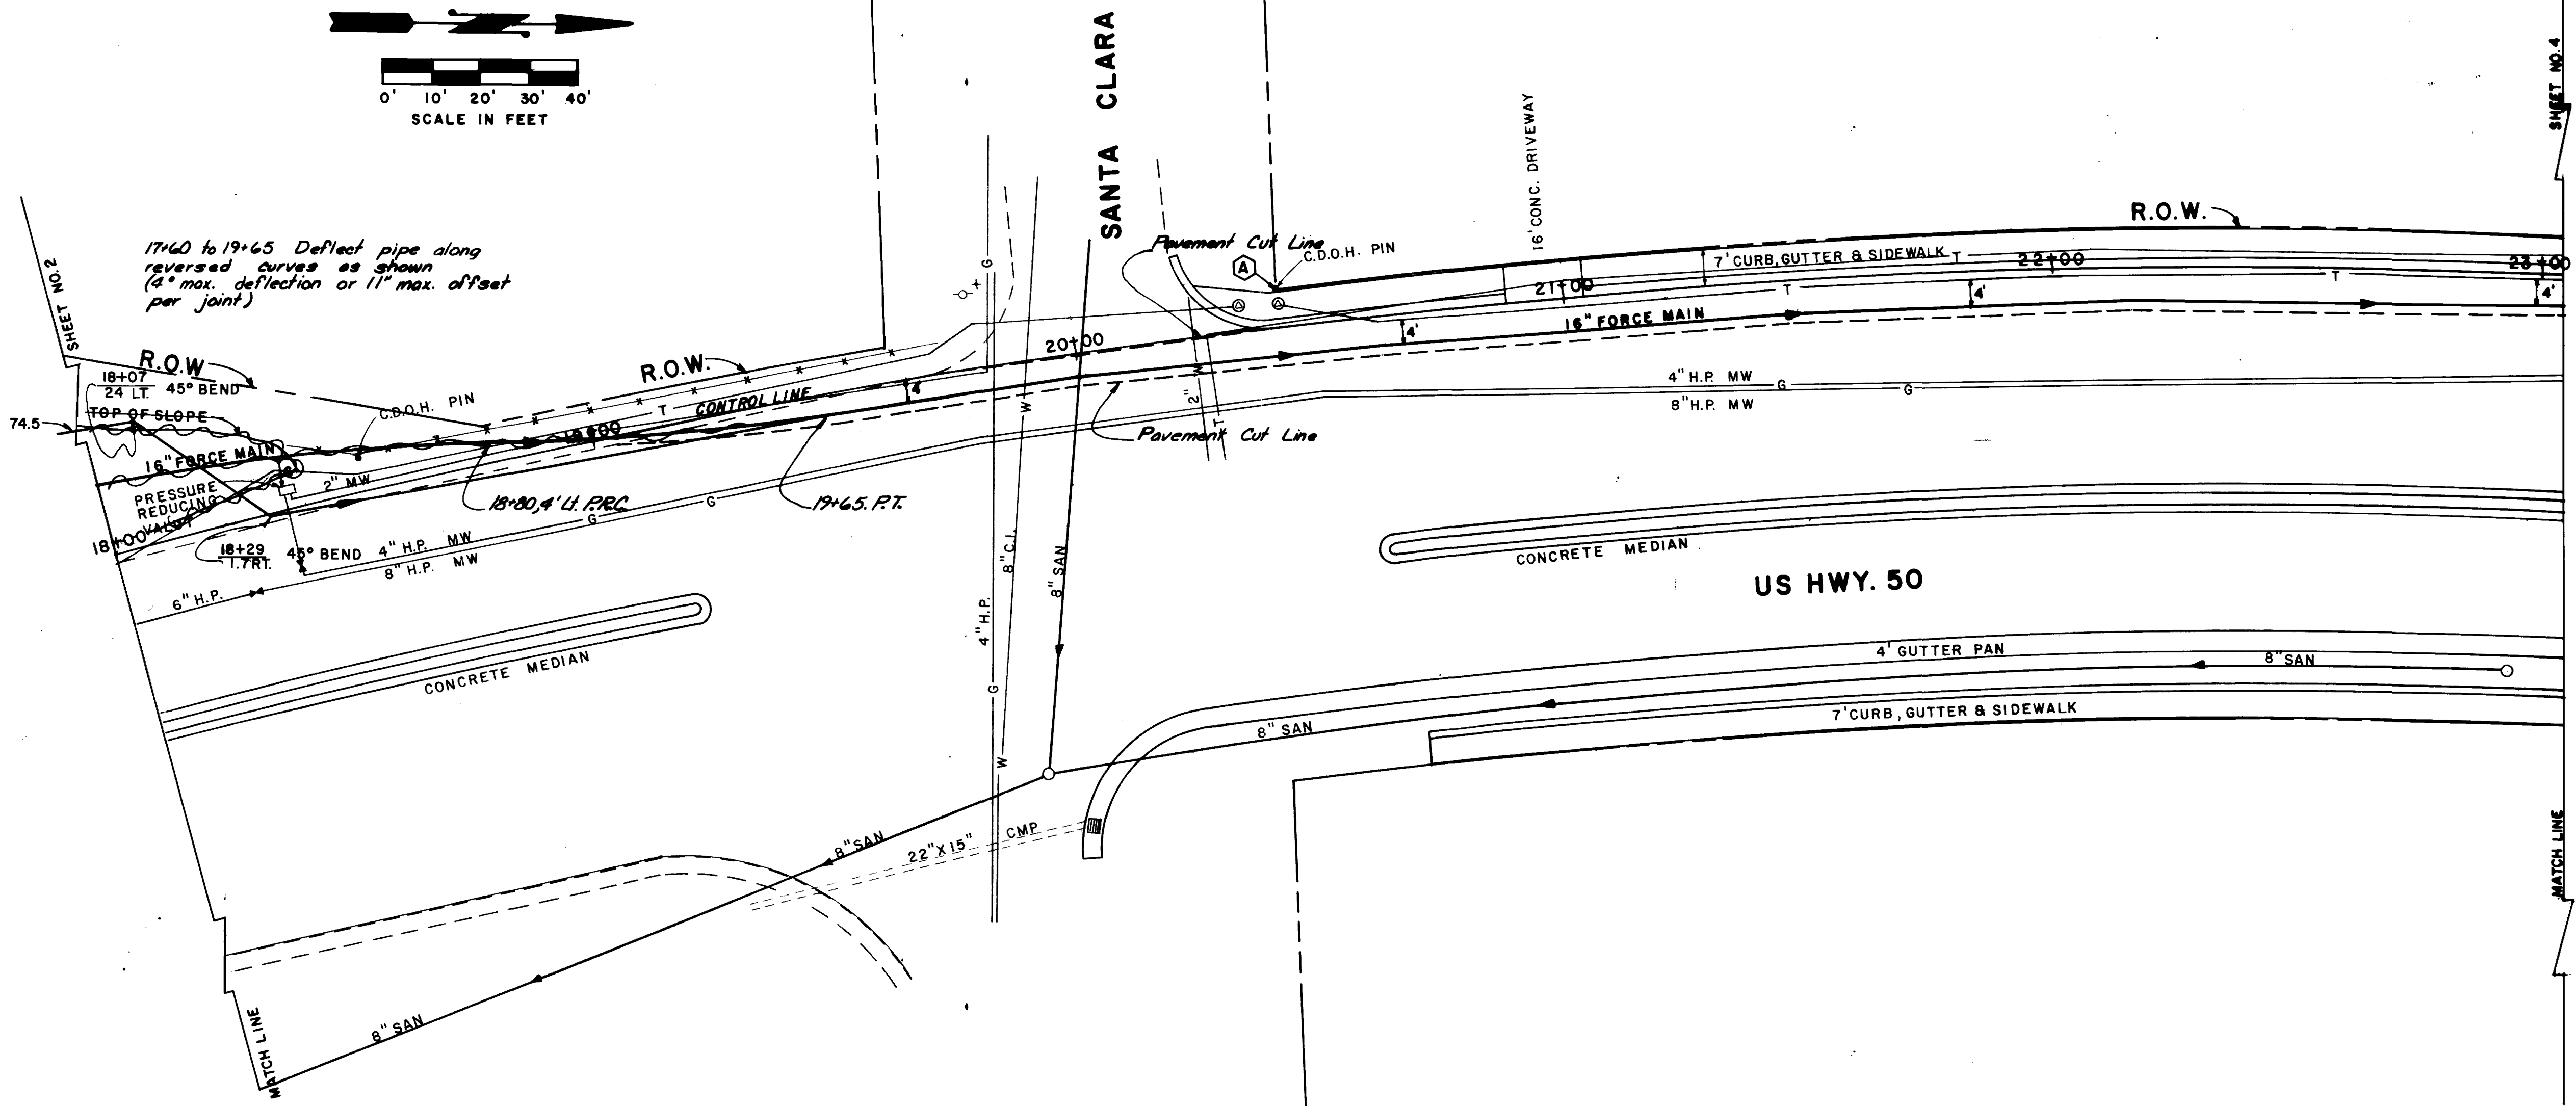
N

0' 10' 20' 30' 40'
SCALE IN FEET

SANTA CLARA

SHEET NO. 4

SHEET NO. 2

17+60 to 19+65 Deflect pipe along reversed curves as shown (4° max. deflection or 11" max. offset per joint)

16' CONC. DRIVEWAY

R.O.W.

Pavement Cut Line

C.D.O.H. PIN

A

7' CURB, GUTTER & SIDEWALK T

22+00

23+00

21+00

T

4'

4'

4'

16" FORCE MAIN

20+00

R.O.W.

18+07
24 LT. 45° BEND

R.O.W.

T

CONTROL LINE

4'

4" H.P. MW G G

8" H.P. MW

TOP OF SLOPE

C.D.O.H. PIN

74.5

19+00

Pavement Cut Line

16" FORCE MAIN

2" MW

PRESSURE REDUCING VALVE

18+80, 4' Lt. P.R.C.

19+65. P.T.

G

G

18+00

18+29
1.7 RT.

45° BEND 4" H.P. MW

8" H.P. MW

6" H.P.

CONCRETE MEDIAN

US HWY. 50

CONCRETE MEDIAN

4" H.P.

8" C.I.

8" SAN

2" W

T

W

G

G

W

4' GUTTER PAN

8" SAN

7' CURB, GUTTER & SIDEWALK

8" SAN

8" SAN

22" X 15" CMP

8" SAN

MATCH LINE

MATCH LINE